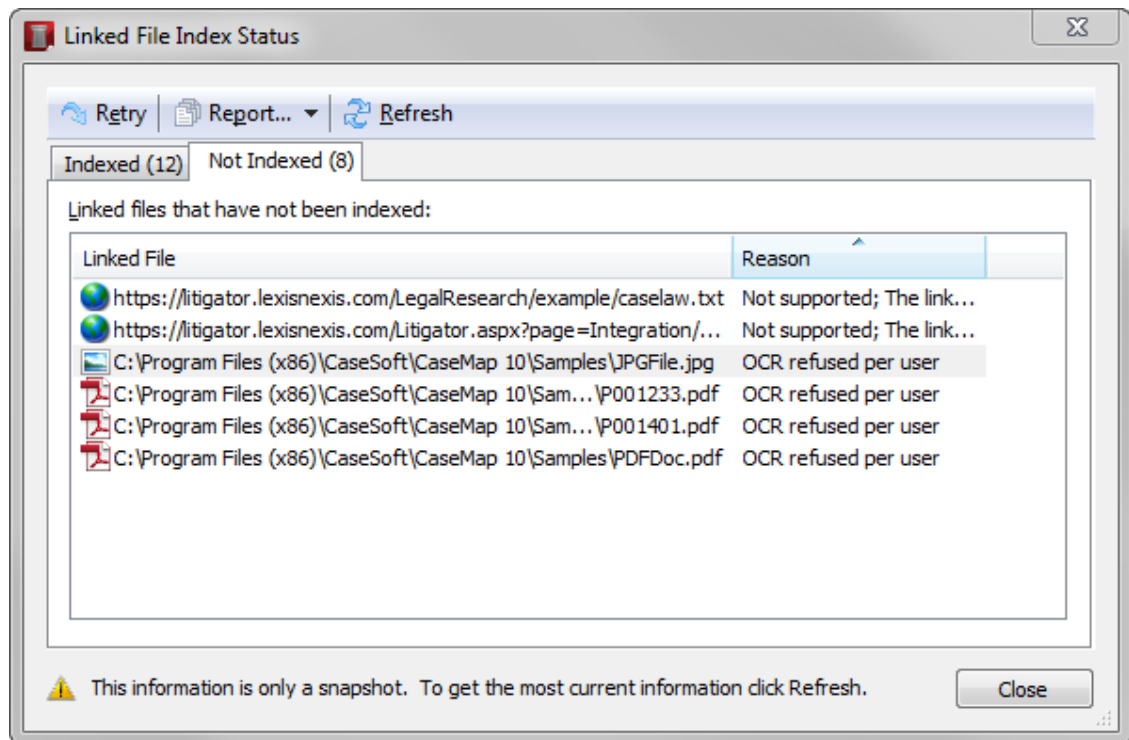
Linked File Index Status

Retry | Report... | Refresh

Indexed (12) | Not Indexed (8)

Linked files that have not been indexed:

| Linked File | Reason |
|---|---|
| https://litigator.lexisnexis.com/LegalResearch/example/caselaw.txt | Not supported; The link... |
| https://litigator.lexisnexis.com/Litigator.aspx?page=Integration/... | Not supported; The link... |
| C:\Program Files (x86)\CaseSoft\CaseMap 10\Samples\JPGFile.jpg | OCR refused per user |
| C:\Program Files (x86)\CaseSoft\CaseMap 10\Sam...\P001233.pdf | OCR refused per user |
| C:\Program Files (x86)\CaseSoft\CaseMap 10\Sam...\P001401.pdf | OCR refused per user |
| C:\Program Files (x86)\CaseSoft\CaseMap 10\Samples\PDFDoc.pdf | OCR refused per user |

This information is only a snapshot. To get the most current information click Refresh.

Close